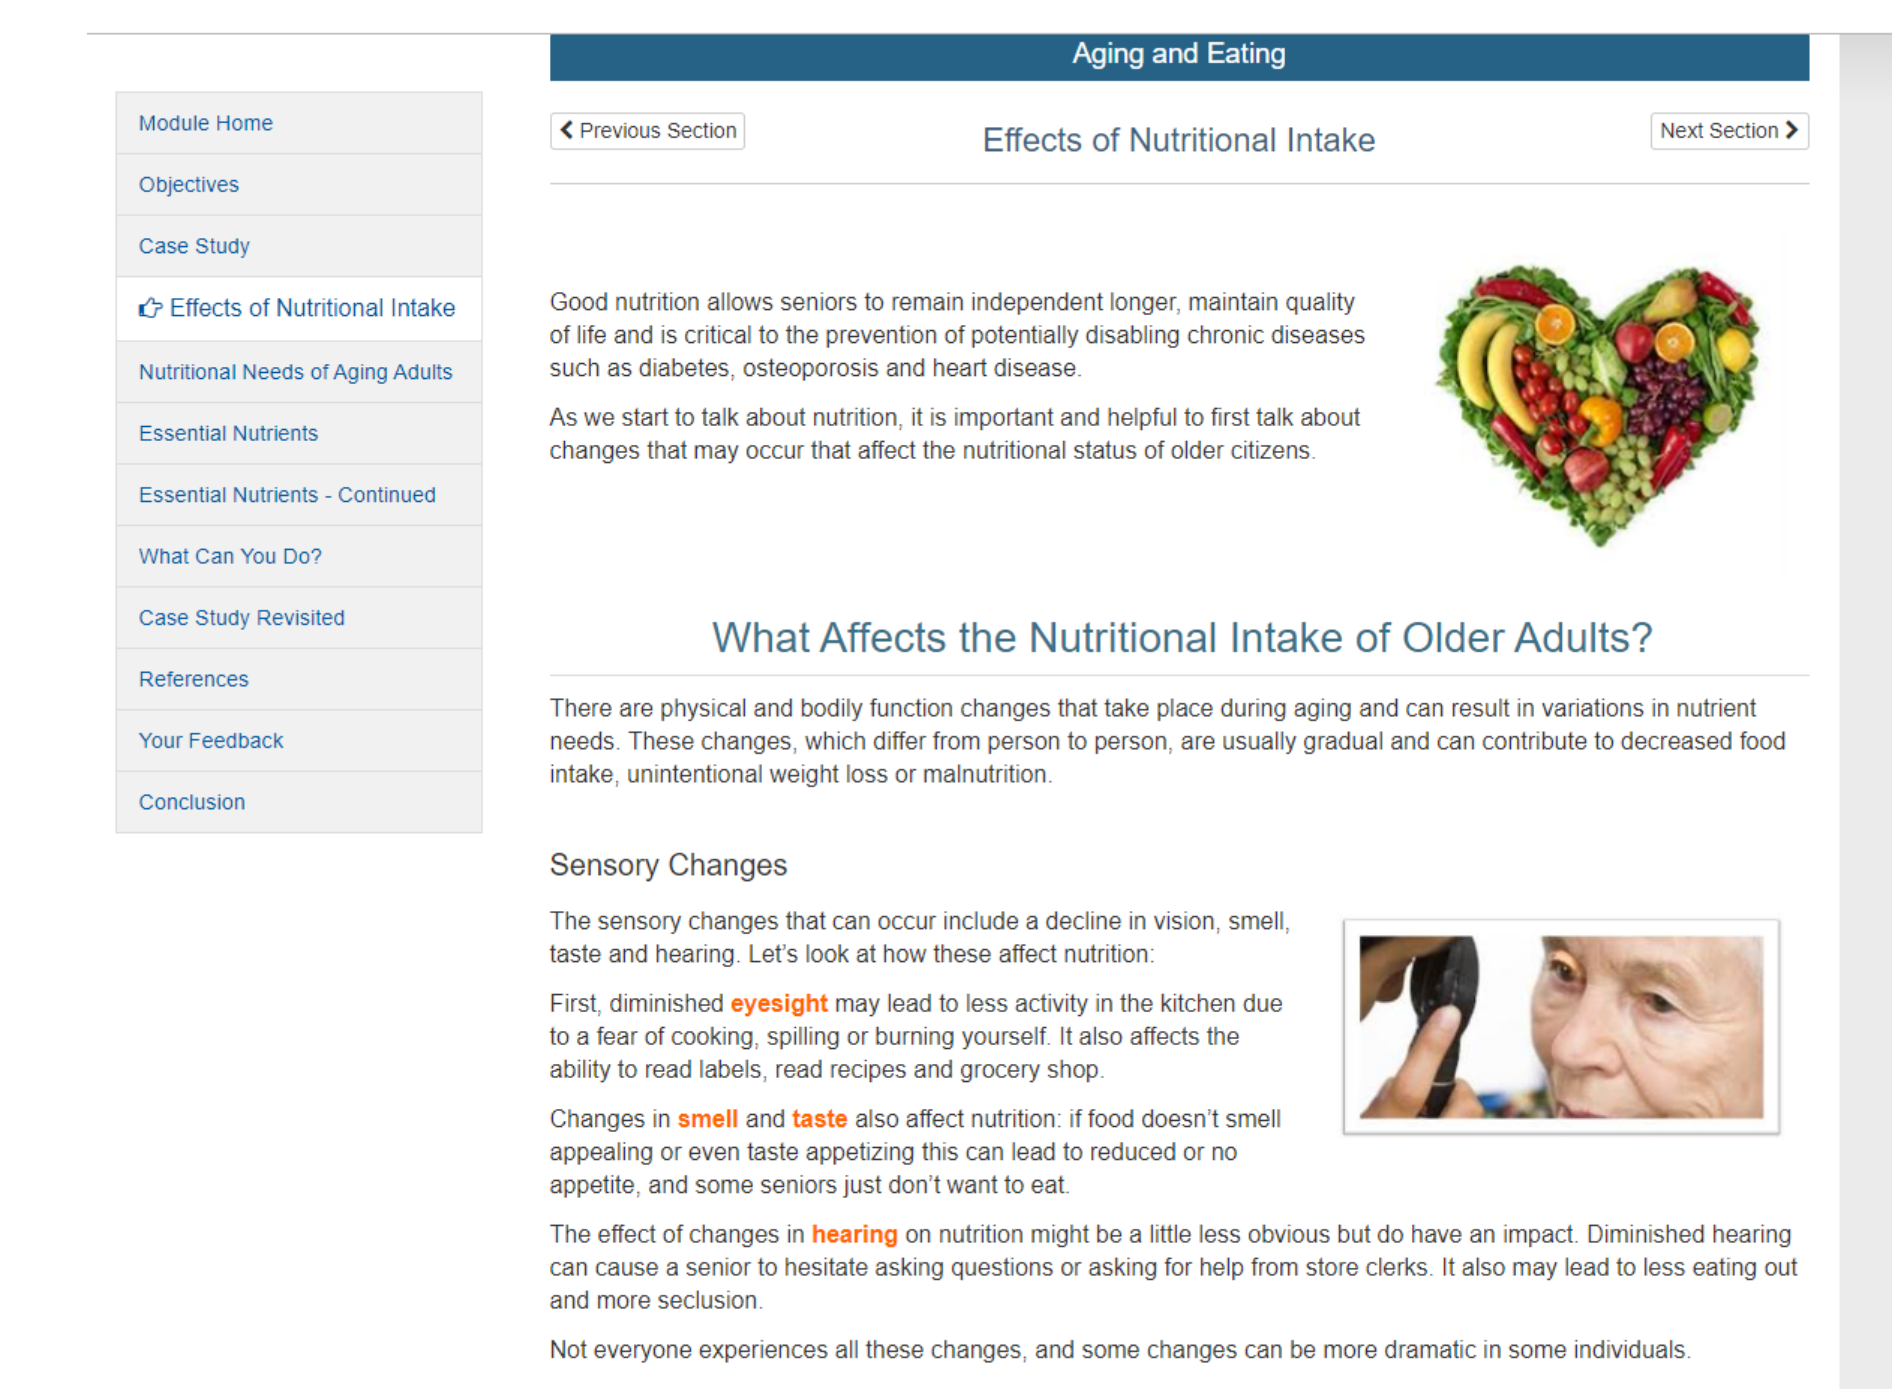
Module Home

Objectives

Case Study

Effects of Nutritional Intake

Nutritional Needs of Aging Adults

Essential Nutrients

Essential Nutrients - Continued

What Can You Do?

Case Study Revisited

References

Your Feedback

Conclusion

Aging and Eating

Previous Section

Effects of Nutritional Intake

Next Section

Good nutrition allows seniors to remain independent longer, maintain quality of life and is critical to the prevention of potentially disabling chronic diseases such as diabetes, osteoporosis and heart disease.

As we start to talk about nutrition, it is important and helpful to first talk about changes that may occur that affect the nutritional status of older citizens.

What Affects the Nutritional Intake of Older Adults?

There are physical and bodily function changes that take place during aging and can result in variations in nutrient needs. These changes, which differ from person to person, are usually gradual and can contribute to decreased food intake, unintentional weight loss or malnutrition.

Sensory Changes

The sensory changes that can occur include a decline in vision, smell, taste and hearing. Let's look at how these affect nutrition:

First, diminished eyesight may lead to less activity in the kitchen due to a fear of cooking, spilling or burning yourself. It also affects the ability to read labels, read recipes and grocery shop.

Changes in smell and taste also affect nutrition: if food doesn't smell appealing or even taste appetizing this can lead to reduced or no appetite, and some seniors just don't want to eat.

The effect of changes in hearing on nutrition might be a little less obvious but do have an impact. Diminished hearing can cause a senior to hesitate asking questions or asking for help from store clerks. It also may lead to less eating out and more seclusion.

Not everyone experiences all these changes, and some changes can be more dramatic in some individuals.